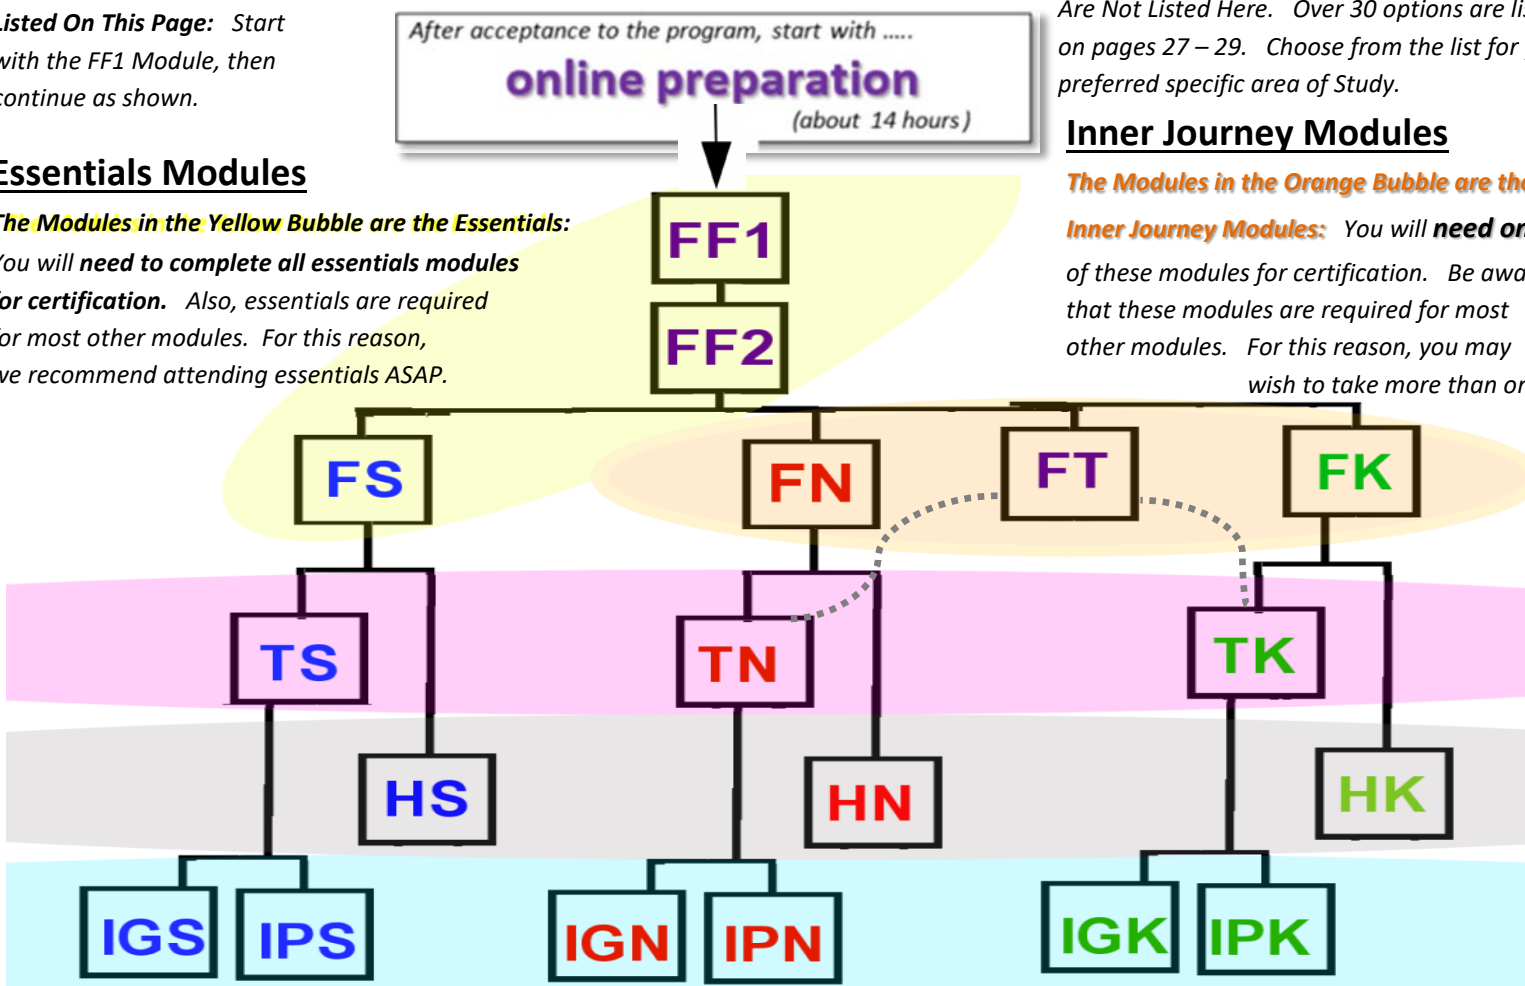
Listed On This Page: Start with the FF1 Module, then continue as shown.

After acceptance to the program, start with .....
online preparation
(about 14 hours)

Are Not Listed Here. Over 30 options are li on pages 27 – 29. Choose from the list for preferred specific area of Study.

Essentials Modules

The Modules in the Yellow Bubble are the Essentials: You will need to complete all essentials modules for certification. Also, essentials are required for most other modules. For this reason, we recommend attending essentials ASAP.

Inner Journey Modules

The Modules in the Orange Bubble are th Inner Journey Modules: You will need or of these modules for certification. Be awa that these modules are required for most other modules. For this reason, you may wish to take more than or

FF1

FF2

FS

FN

FT

FK

TS

TN

TK

HS

HN

HK

IGS

IPS

IGN

IPN

IGK

IPK